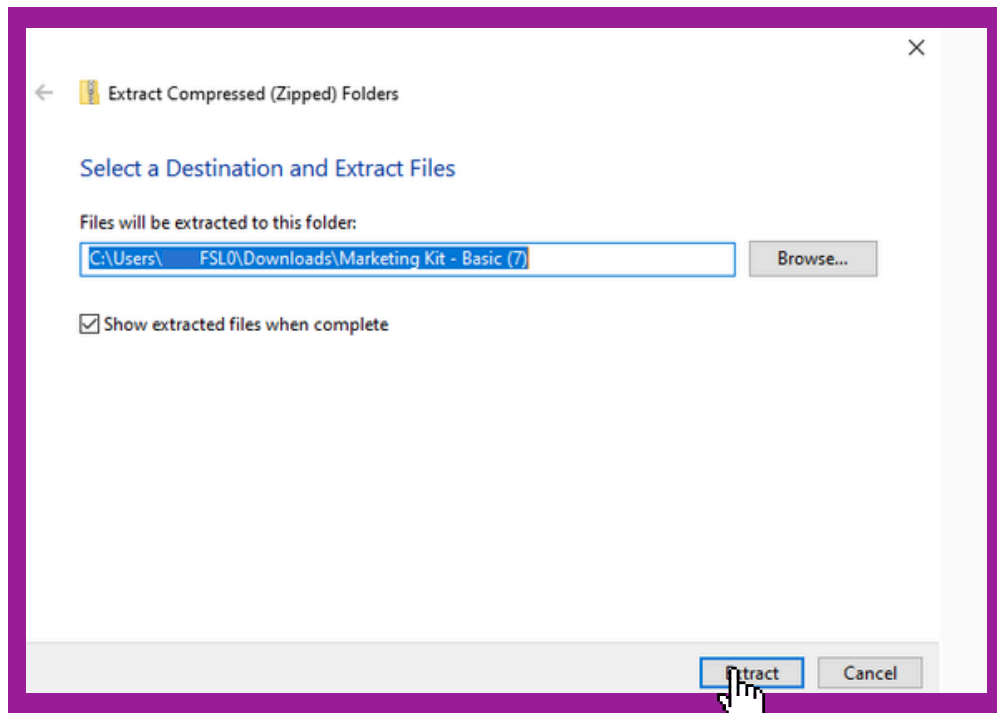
Extract Compressed (Zipped) Folders

Select a Destination and Extract Files

Files will be extracted to this folder:

C:\Users\ FSL0\Downloads\Marketing Kit - Basic (7)

Browse...

Show extracted files when complete

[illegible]tract

Cancel